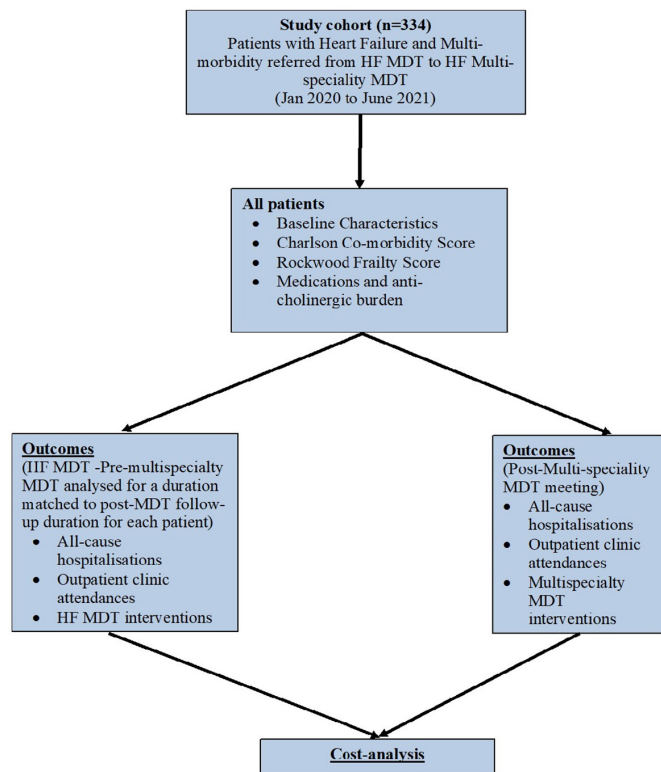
**Study cohort (n=334)**
Patients with Heart Failure and Multi-morbidity referred from HF MDT to HF Multi-speciality MDT
(Jan 2020 to June 2021)

**All patients**
- Baseline Characteristics
- Charlson Co-morbidity Score
- Rockwood Frailty Score
- Medications and anti-cholinergic burden

**Outcomes**
(HF MDT -Pre-multispecialty MDT analysed for a duration matched to post-MDT follow-up duration for each patient)
- All-cause hospitalisations
- Outpatient clinic attendances
- HF MDT interventions

**Outcomes**
(Post-Multi-speciality MDT meeting)
- All-cause hospitalisations
- Outpatient clinic attendances
- Multispecialty MDT interventions

**Cost-analysis**